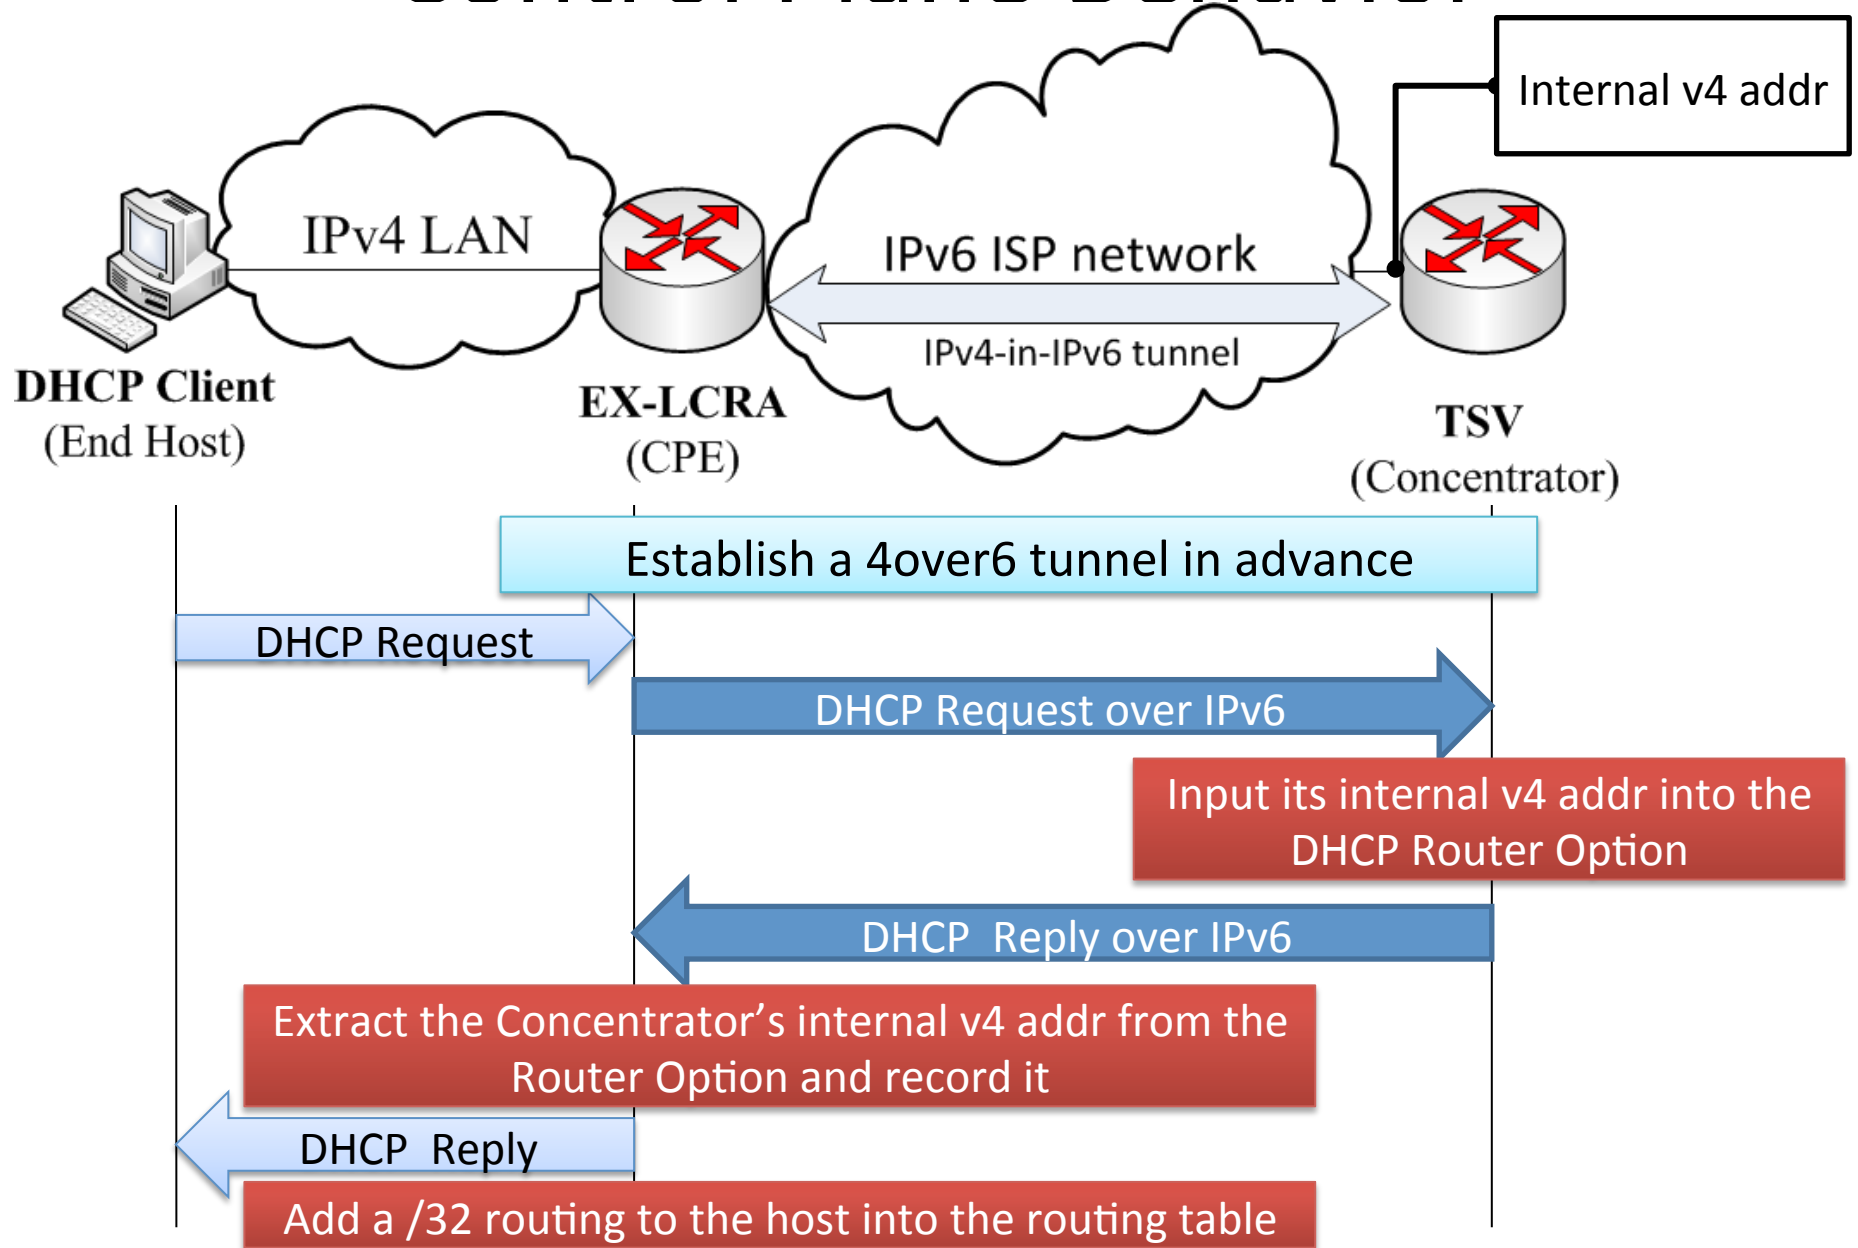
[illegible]

Internal v4 addr

IPv4 LAN

IPv6 ISP network

IPv4-in-IPv6 tunnel

DHCP Client
(End Host)

EX-LCRA
(CPE)

TSV
(Concentrator)

Establish a 4over6 tunnel in advance

DHCP Request

DHCP Request over IPv6

Input its internal v4 addr into the DHCP Router Option

DHCP Reply over IPv6

Extract the Concentrator's internal v4 addr from the Router Option and record it

DHCP Reply

Add a /32 routing to the host into the routing table